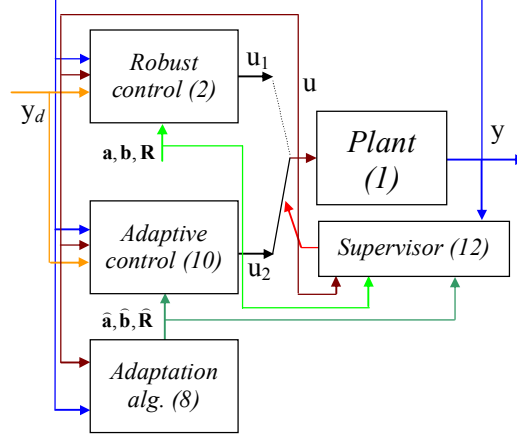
Robust control (2)

$u_1$

u

$y_d$

Plant (1)

y

$\mathbf{a}, \mathbf{b}, \mathbf{R}$

Adaptive control (10)

$u_2$

Supervisor (12)

$\hat{\mathbf{a}}, \hat{\mathbf{b}}, \hat{\mathbf{R}}$

Adaptation alg. (8)